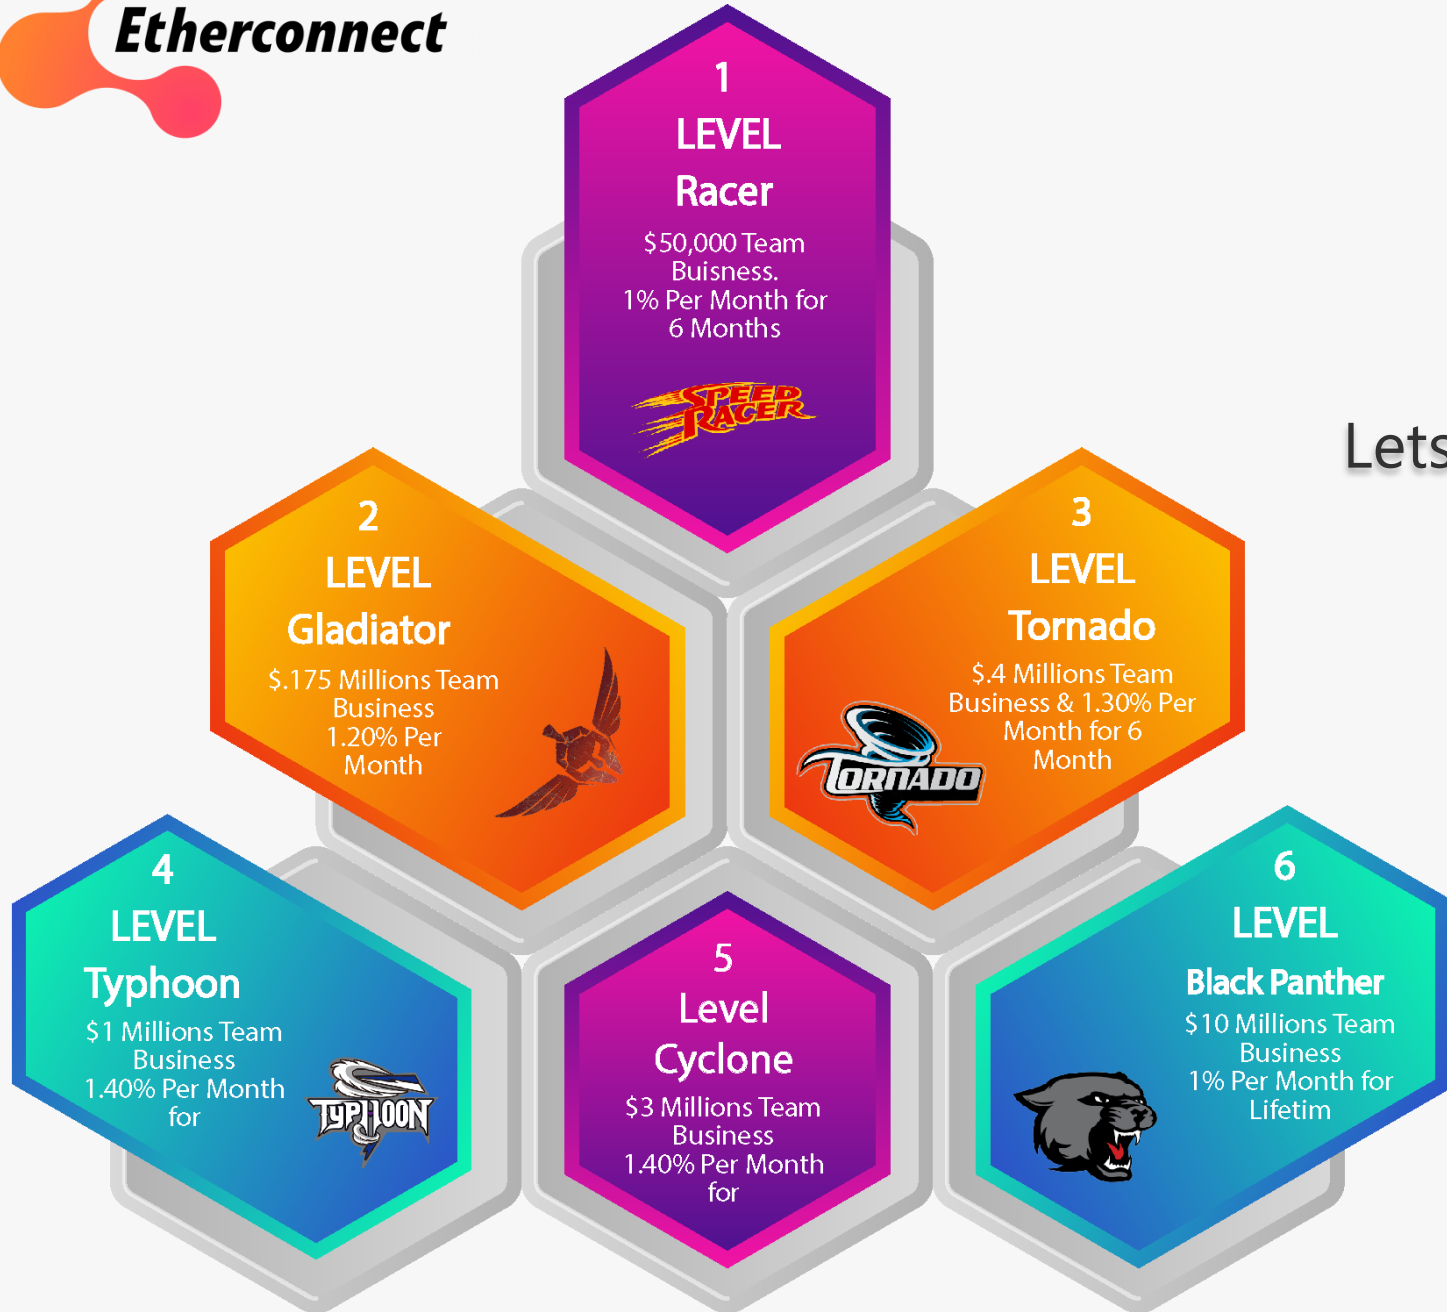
Etherconnect

1
LEVEL
Racer
\$50,000 Team Buisness.
1% Per Month for 6 Months

SPEED RACER

Lets

2
LEVEL
Gladiator
\$.175 Millions Team Business
1.20% Per Month

3
LEVEL
Tornado
\$.4 Millions Team Business & 1.30% Per Month for 6 Month

TORNADO

4
LEVEL
Typhoon
\$1 Millions Team Business
1.40% Per Month for

TYPHOON

5
Level
Cyclone
\$3 Millions Team Business
1.40% Per Month for

6
LEVEL
Black Panther
\$10 Millions Team Business
1% Per Month for Lifetim